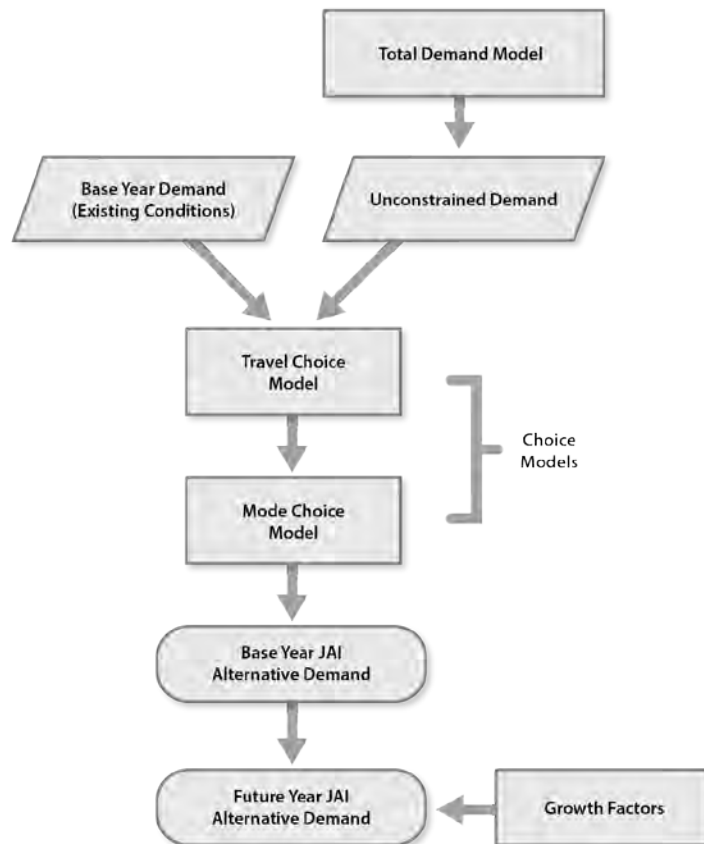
Total Demand Model

Base Year Demand (Existing Conditions)

Unconstrained Demand

Travel Choice Model

Choice Models

Mode Choice Model

Base Year JAI Alternative Demand

Future Year JAI Alternative Demand

Growth Factors